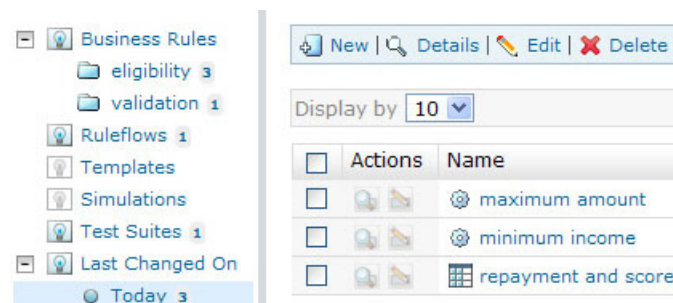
Business Rules
eligibility 3
validation 1
Ruleflows 1
Templates
Simulations
Test Suites 1
Last Changed On
Today 3

New | Details | Edit | Delete

Display by 10

| | Actions | Name |
|---|---|---|
| | | maximum amount |
| | | minimum income |
| | | repayment and score |